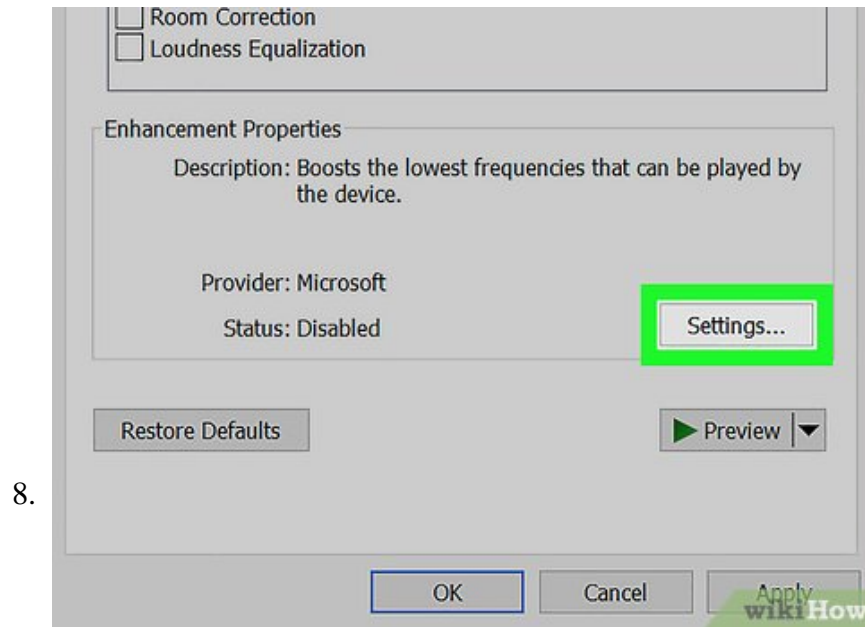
Room Correction
Loudness Equalization

Enhancement Properties

Description: Boosts the lowest frequencies that can be played by the device.

Provider: Microsoft

Status: Disabled

Settings...

Restore Defaults

Preview

8.

OK

Cancel

Apply

wikiHow